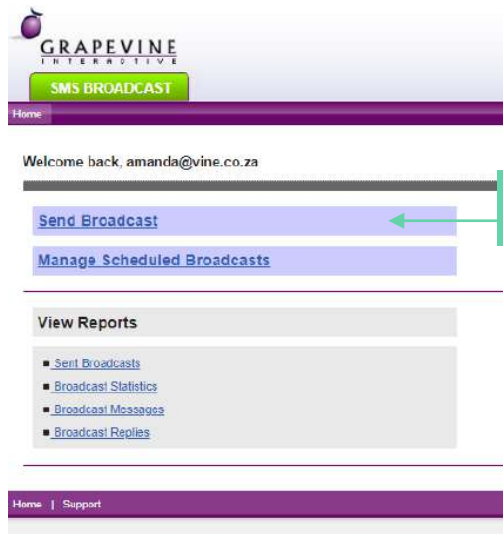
GRAPEVINE
INTERACTIVE

SMS BROADCAST

Home

Welcome back, amanda@vine.co.za

Send Broadcast

Manage Scheduled Broadcasts

View Reports

Sent Broadcasts

Broadcast Statistics

Broadcast Messages

Broadcast Replies

Home | Support